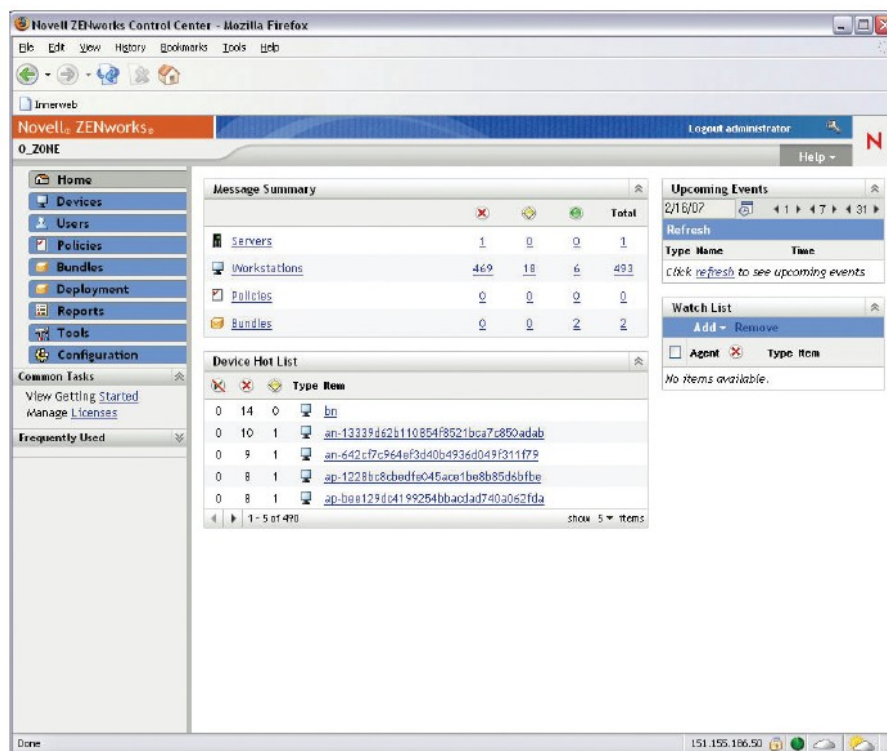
Novell ZENworks Control Center - Mozilla Firefox

File Edit View History Bookmarks Tools Help

Innerweb

Novell® ZENworks®

Logout administrator

N

O_ZONE

Help ▾

Home
Devices
Users
Policies
Bundles
Deployment
Reports
Tools
Configuration

Common Tasks
View Getting Started
Manage Licenses

Frequently Used

Message Summary

| | | | | Total |
|---|---|---|---|---|
| Servers | 1 | 0 | 0 | 1 |
| Workstations | 469 | 18 | 6 | 493 |
| Policies | 0 | 0 | 0 | 0 |
| Bundles | 0 | 0 | 2 | 2 |

Device Hot List

| | | | Type | Item |
|---|---|---|---|---|
| 0 | 14 | 0 | | bn |
| 0 | 10 | 1 | | an-13339d62b110854f8521bca7c850adab |
| 0 | 9 | 1 | | an-642cf7c964ef3d40b4936d049f311f79 |
| 0 | 8 | 1 | | ap-1228bc8cbedfe045ace1be8b85d6bfbe |
| 0 | 8 | 1 | | ap-bee129dc4199254bbacdad740a062fda |

1 - 5 of 490

show 5 ▾ items

Upcoming Events

2/16/07

◄ 1 ► ◄ 7 ► ◄ 31 ►

Refresh

Type Name Time

Click refresh to see upcoming events

Watch List

Add ▾ Remove

Agent Type Item

No items available.

Done

151.155.186.50